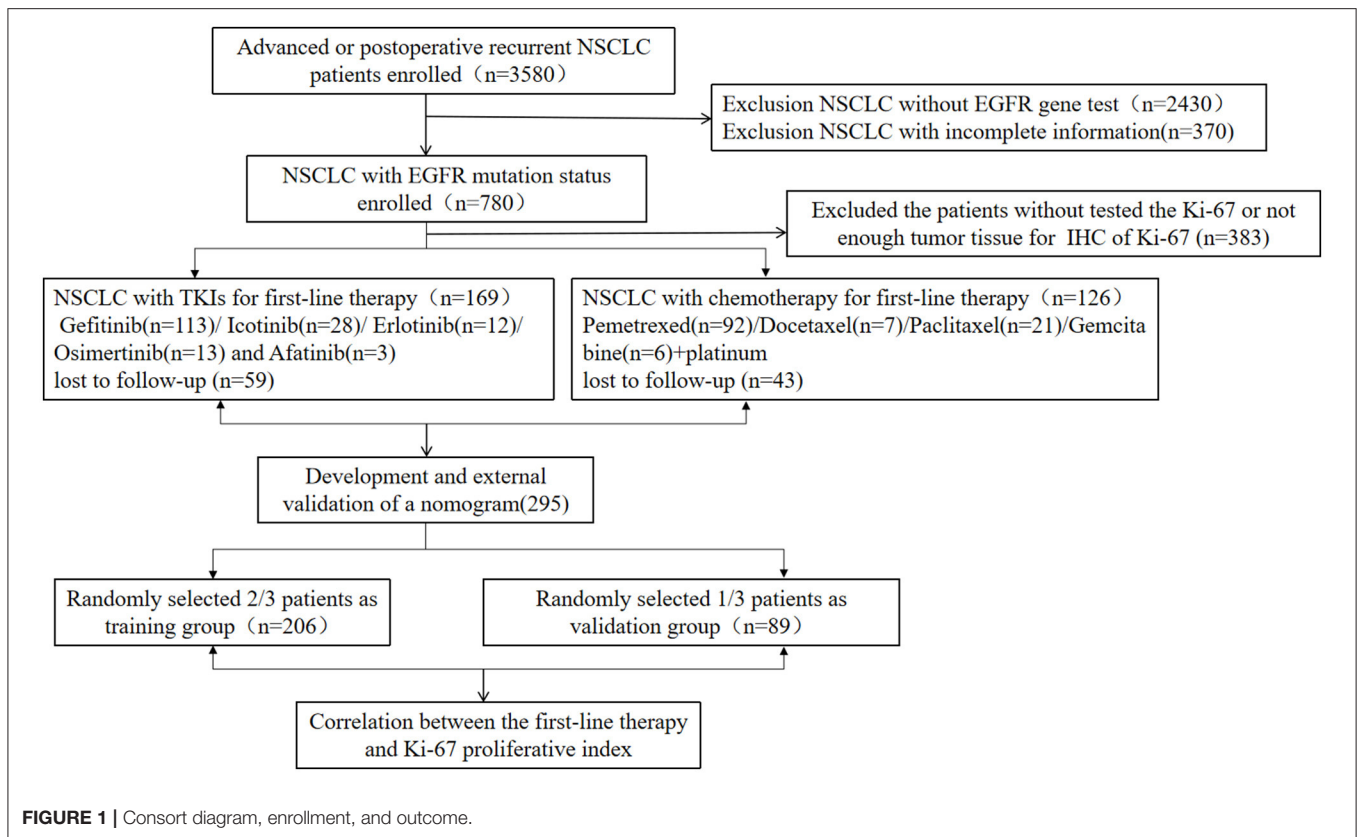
Advanced or postoperative recurrent NSCLC patients enrolled（n=3580）

Exclusion NSCLC without EGFR gene test（n=2430）
Exclusion NSCLC with incomplete information(n=370)

NSCLC with EGFR mutation status enrolled（n=780）

Excluded the patients without tested the Ki-67 or not enough tumor tissue for IHC of Ki-67 (n=383)

NSCLC with TKIs for first-line therapy（n=169）
Gefitinib(n=113)/ Icotinib(n=28)/ Erlotinib(n=12)/ Osimertinib(n=13) and Afatinib(n=3)
lost to follow-up (n=59)

NSCLC with chemotherapy for first-line therapy（n=126）
Pemetrexed(n=92)/Docetaxel(n=7)/Paclitaxel(n=21)/Gemcitabine(n=6)+platinum
lost to follow-up (n=43)

Development and external validation of a nomogram(295)

Randomly selected 2/3 patients as training group（n=206）

Randomly selected 1/3 patients as validation group（n=89）

Correlation between the first-line therapy and Ki-67 proliferative index

FIGURE 1 | Consort diagram, enrollment, and outcome.